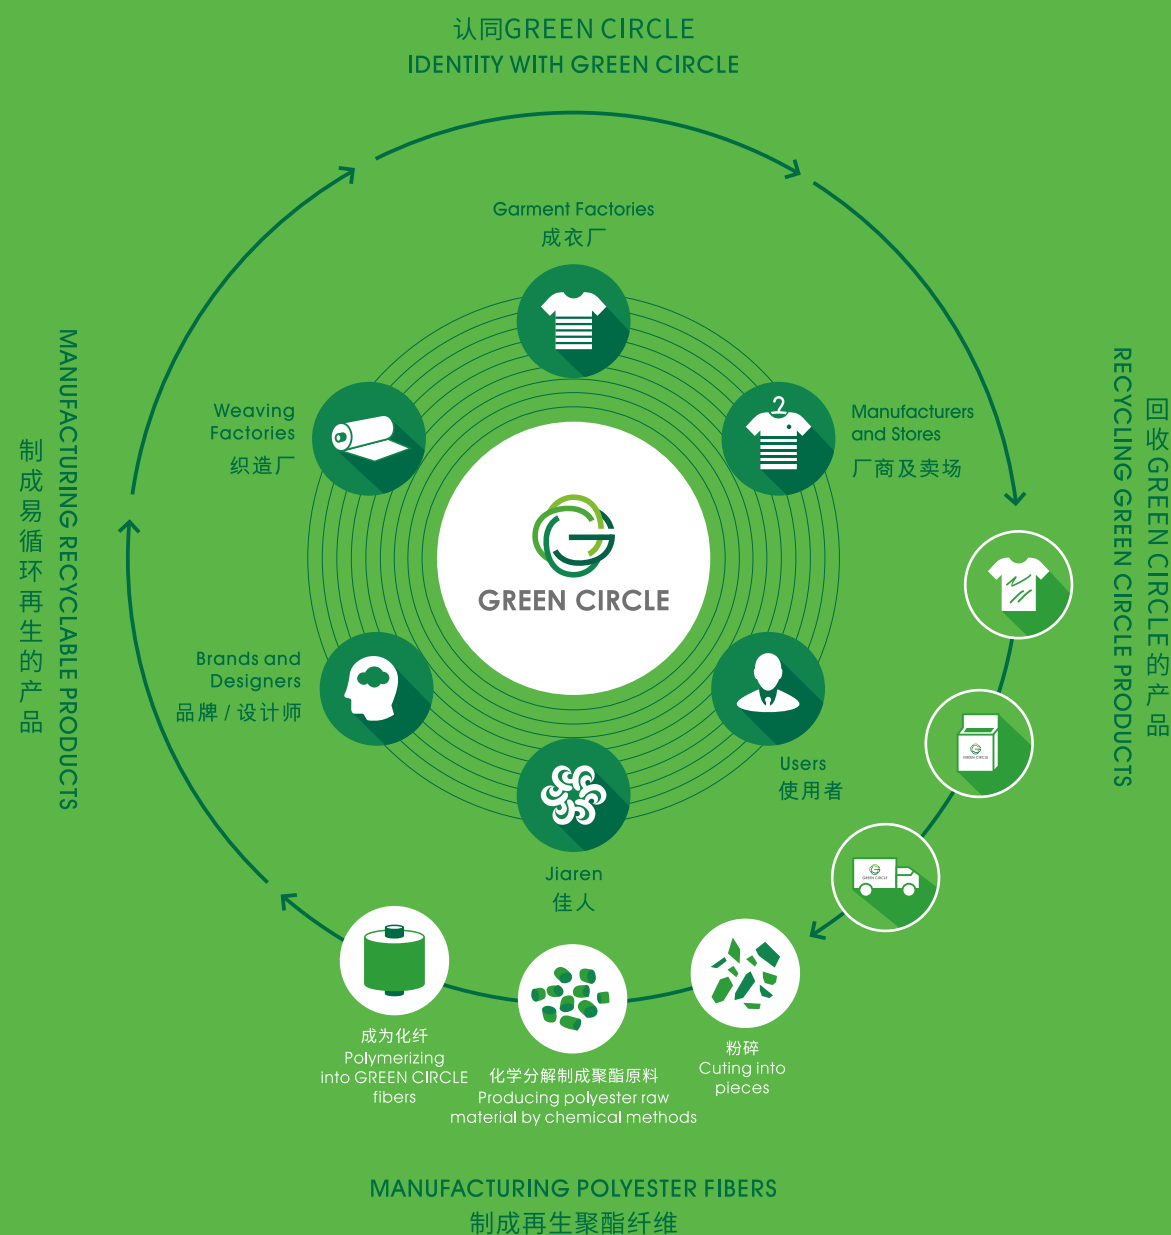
认同GREEN CIRCLE
IDENTITY WITH GREEN CIRCLE

Garment Factories
成衣厂

Weaving Factories
织造厂

Manufacturers and Stores
厂商及卖场

GREEN CIRCLE

Brands and Designers
品牌 / 设计师

Users
使用者

Jiaren
佳人

MANUFACTURING RECYCLABLE PRODUCTS
制成易循环再生的产品

RECYCLING GREEN CIRCLE PRODUCTS
回收GREEN CIRCLE的产品

成为化纤
Polymerizing into GREEN CIRCLE fibers

化学分解制成聚酯原料
Producing polyester raw material by chemical methods

粉碎
Cuting into pieces

MANUFACTURING POLYESTER FIBERS
制成再生聚酯纤维